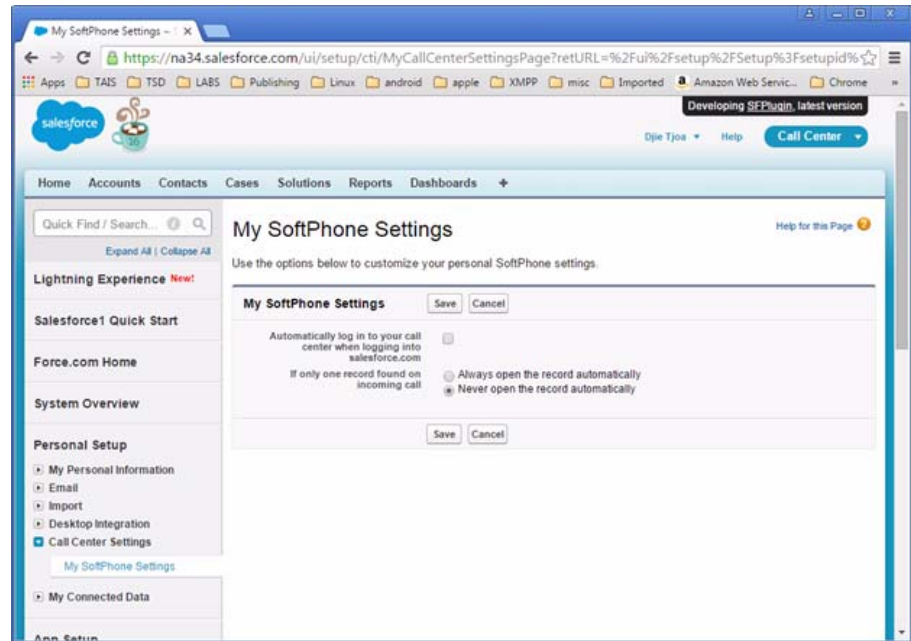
My SoftPhone Settings – 

https://na34.salesforce.com/ui/setup/cti/MyCallCenterSettingsPage?retURL=%2Fui%2Fsetup%2FSetup%3Fsetupid%

Apps TAIS TSD LABS Publishing Linux android apple XMPP misc Imported Amazon Web Servic... Chrome »

Developing SFPlugin, latest version

salesforce

Djie Tjoa ▾ Help Call Center ▾

Home Accounts Contacts Cases Solutions Reports Dashboards +

Quick Find / Search...

Expand All | Collapse All

Lightning Experience New!

Salesforce1 Quick Start

Force.com Home

System Overview

Personal Setup

My Personal Information

Email

Import

Desktop Integration

Call Center Settings

My SoftPhone Settings

My Connected Data

App Setup

My SoftPhone Settings

Help for this Page

Use the options below to customize your personal SoftPhone settings.

My SoftPhone Settings Save Cancel

Automatically log in to your call center when logging into salesforce.com

If only one record found on incoming call

Always open the record automatically

Never open the record automatically

Save Cancel